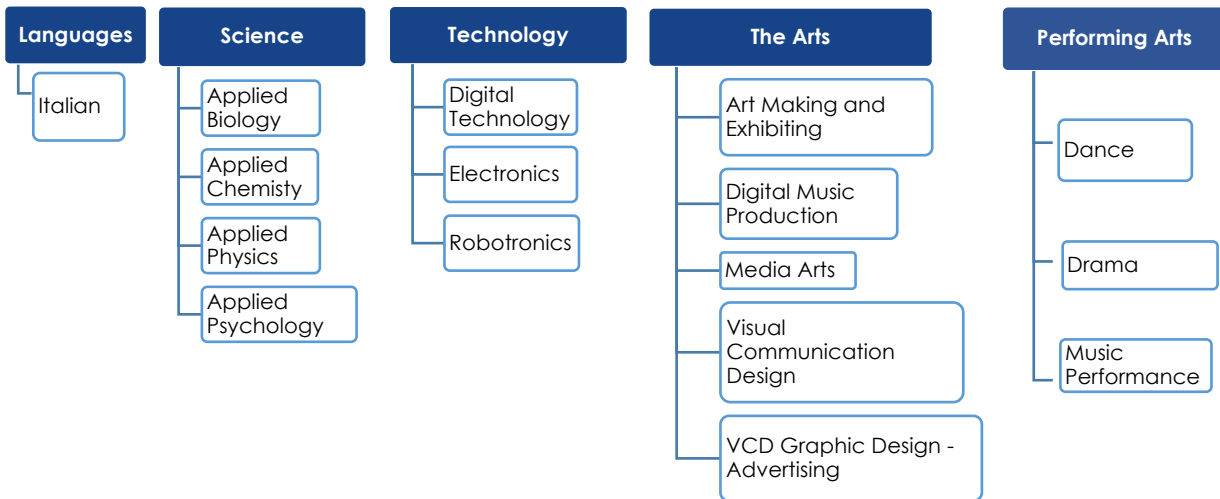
Languages

Italian

Science

Applied Biology

Applied Chemisty

Applied Physics

Applied Psychology

Technology

Digital Technology

Electronics

Robotronics

The Arts

Art Making and Exhibiting

Digital Music Production

Media Arts

Visual Communication Design

VCD Graphic Design - Advertising

Performing Arts

Dance

Drama

Music Performance